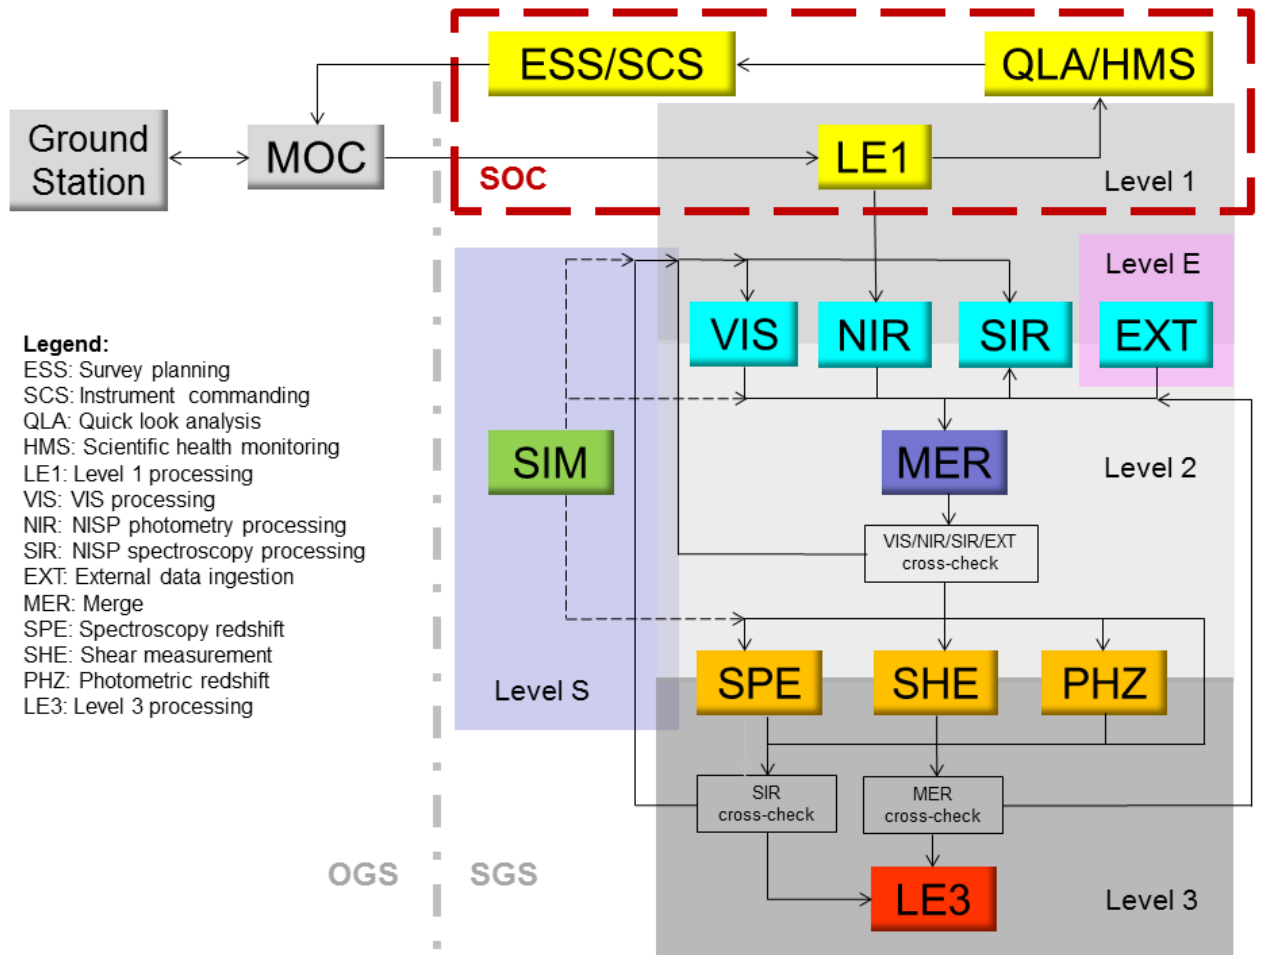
ESS/SCS

QLA/HMS

Ground Station

MOC

LE1

SOC

Level 1

Level E

VIS

NIR

SIR

EXT

Legend:
ESS: Survey planning
SCS: Instrument commanding
QLA: Quick look analysis
HMS: Scientific health monitoring
LE1: Level 1 processing
VIS: VIS processing
NIR: NISP photometry processing
SIR: NISP spectroscopy processing
EXT: External data ingestion
MER: Merge
SPE: Spectroscopy redshift
SHE: Shear measurement
PHZ: Photometric redshift
LE3: Level 3 processing

SIM

MER

Level 2

VIS/NIR/SIR/EXT cross-check

SPE

SHE

PHZ

Level S

SIR cross-check

MER cross-check

OGS

SGS

LE3

Level 3